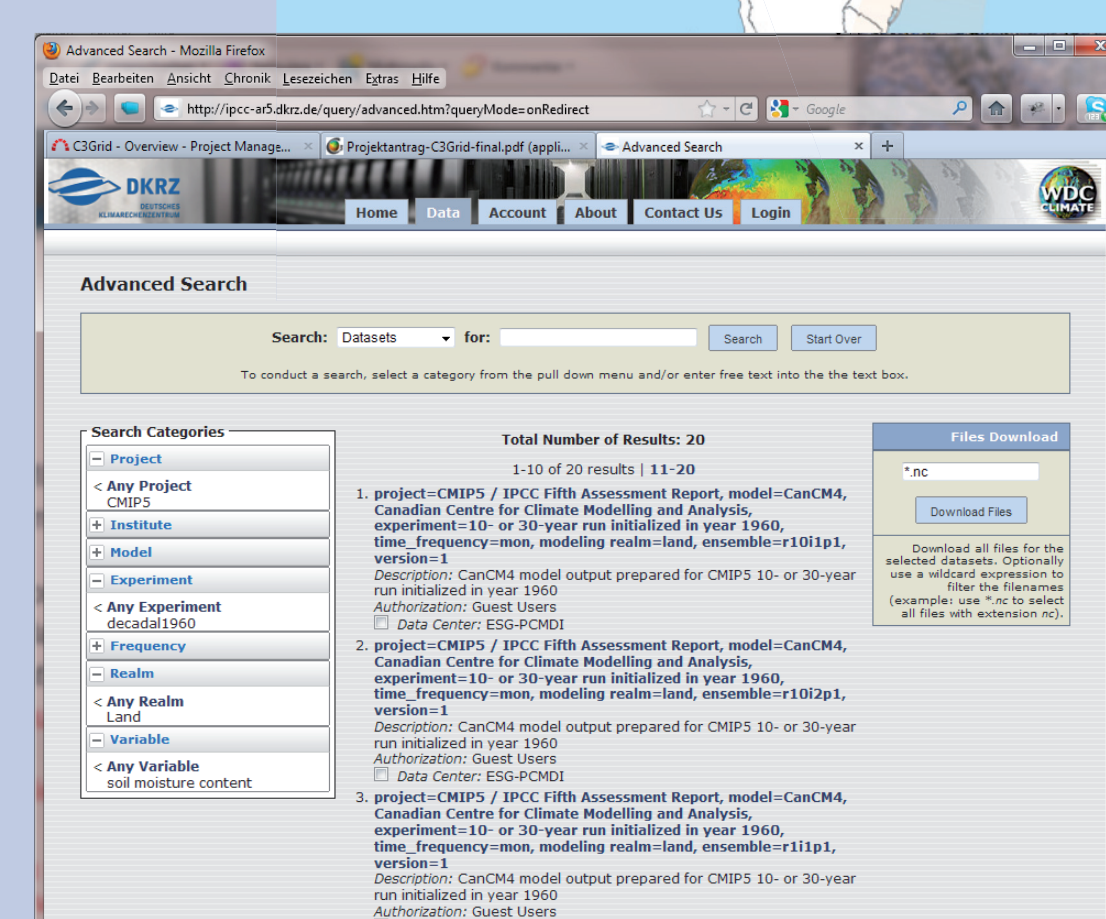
Advanced Search - Mozilla Firefox

Datei Bearbeiten Ansicht Chronik Lesezeichen Extras Hilfe

http://ipcc-ar5.dkrz.de/query/advanced.htm?queryMode=onRedirect

Google

C3Grid - Overview - Project Manage... ×

Projektantrag-C3Grid-final.pdf (appli... ×

Advanced Search ×

DKRZ DEUTSCHES KLIMARECHENZENTRUM

Home Data Account About Contact Us Login

WDC CLIMATE

Advanced Search

Search: Datasets for: Search Start Over

To conduct a search, select a category from the pull down menu and/or enter free text into the the text box.

Search Categories

− Project
< Any Project
CMIP5
+ Institute
+ Model
− Experiment
< Any Experiment
decadal1960
+ Frequency
− Realm
< Any Realm
Land
− Variable
< Any Variable
soil moisture content

Total Number of Results: 20

1-10 of 20 results | 11-20

1. project=CMIP5 / IPCC Fifth Assessment Report, model=CanCM4, Canadian Centre for Climate Modelling and Analysis, experiment=10- or 30-year run initialized in year 1960, time_frequency=mon, modeling realm=land, ensemble=r10i1p1, version=1
Description: CanCM4 model output prepared for CMIP5 10- or 30-year run initialized in year 1960
Authorization: Guest Users
Data Center: ESG-PCMDI

2. project=CMIP5 / IPCC Fifth Assessment Report, model=CanCM4, Canadian Centre for Climate Modelling and Analysis, experiment=10- or 30-year run initialized in year 1960, time_frequency=mon, modeling realm=land, ensemble=r10i2p1, version=1
Description: CanCM4 model output prepared for CMIP5 10- or 30-year run initialized in year 1960
Authorization: Guest Users
Data Center: ESG-PCMDI

3. project=CMIP5 / IPCC Fifth Assessment Report, model=CanCM4, Canadian Centre for Climate Modelling and Analysis, experiment=10- or 30-year run initialized in year 1960, time_frequency=mon, modeling realm=land, ensemble=r1i1p1, version=1
Description: CanCM4 model output prepared for CMIP5 10- or 30-year run initialized in year 1960
Authorization: Guest Users

Files Download

*.nc

Download Files

Download all files for the selected datasets. Optionally use a wildcard expression to filter the filenames (example: use *.nc to select all files with extension nc).